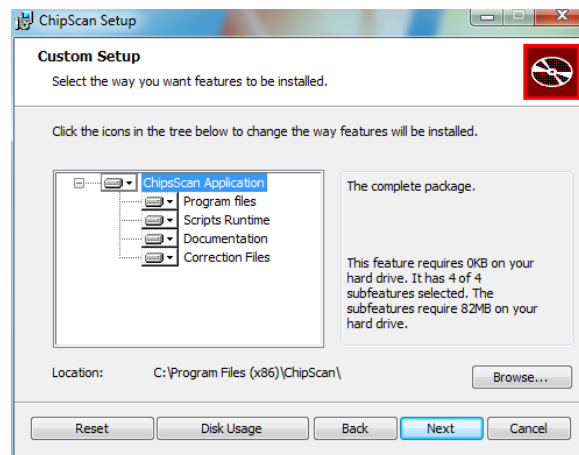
ChipScan Setup

Custom Setup

Select the way you want features to be installed.

Click the icons in the tree below to change the way features will be installed.

ChipsScan Application
Program files
Scripts Runtime
Documentation
Correction Files

The complete package.

This feature requires 0KB on your hard drive. It has 4 of 4 subfeatures selected. The subfeatures require 82MB on your hard drive.

Location: C:\Program Files (x86)\ChipScan\

Browse...

Reset
Disk Usage
Back
Next
Cancel